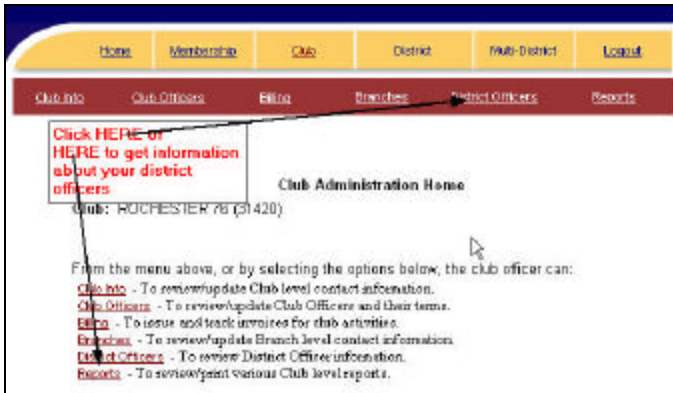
Home Membership Club District Multi-District Logout

Club Info Club Officers Billing Branches District Officers Reports

Click HERE or HERE to get information about your district officers

Club Administration Home

Club: ROCHESTER 76 (31420)

From the menu above, or by selecting the options below, the club officer can:
Club Info - To review/update Club level contact information.
Club Officers - To review/update Club Officers and their terms.
Billing - To issue and track invoices for club activities.
Branches - To review/update Branch level contact information.
District Officers - To review District Officer information.
Reports - To review/print various Club level reports.